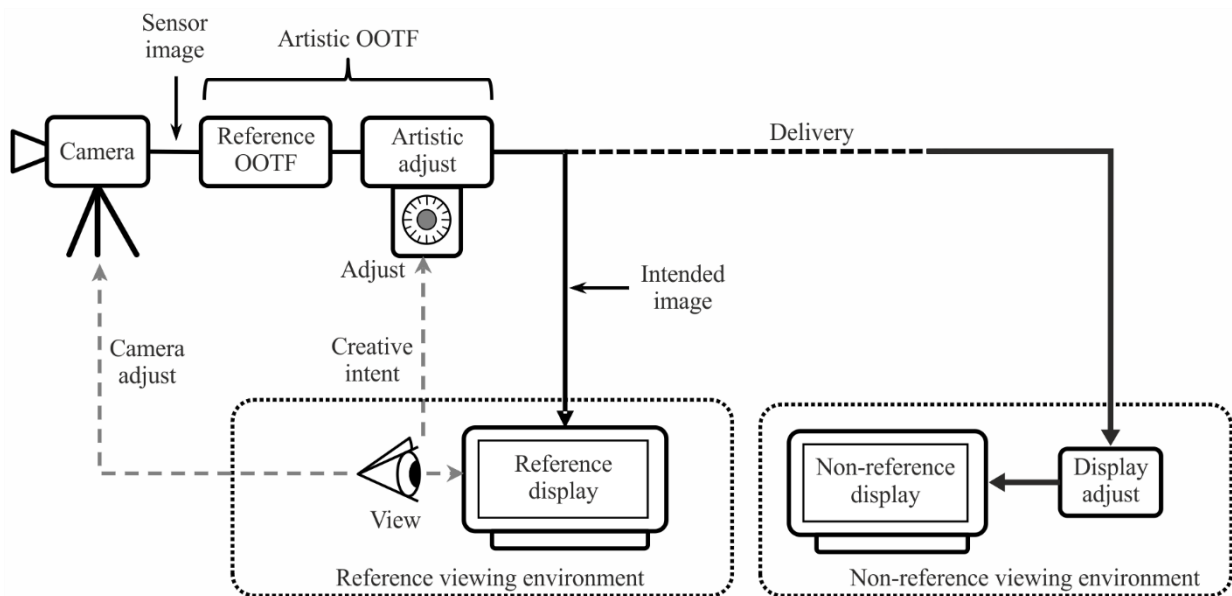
Sensor image

Artistic OOTF

Camera

Reference OOTF

Artistic adjust

Delivery

Adjust

Intended image

Camera adjust

Creative intent

View

Reference display

Reference viewing environment

Non-reference display

Display adjust

Non-reference viewing environment